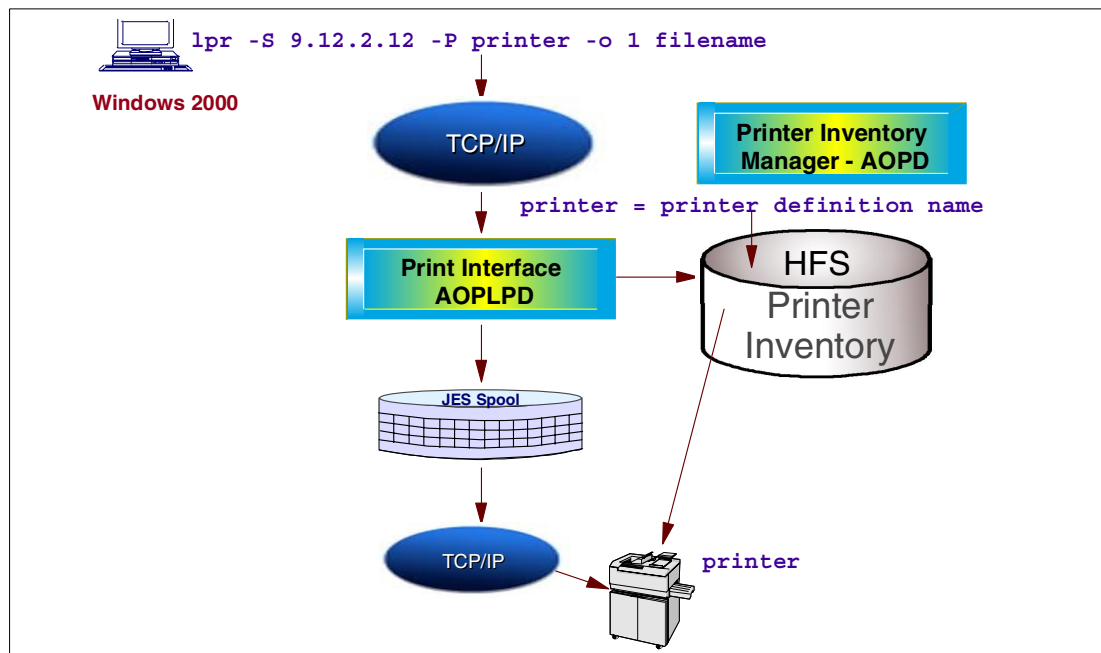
lpr -S 9.12.2.12 -P printer -o 1 filename

Windows 2000

TCP/IP

Printer Inventory Manager - AOPD

printer = printer definition name

Print Interface AOPLPD

HFS Printer Inventory

JES Spool

TCP/IP

printer